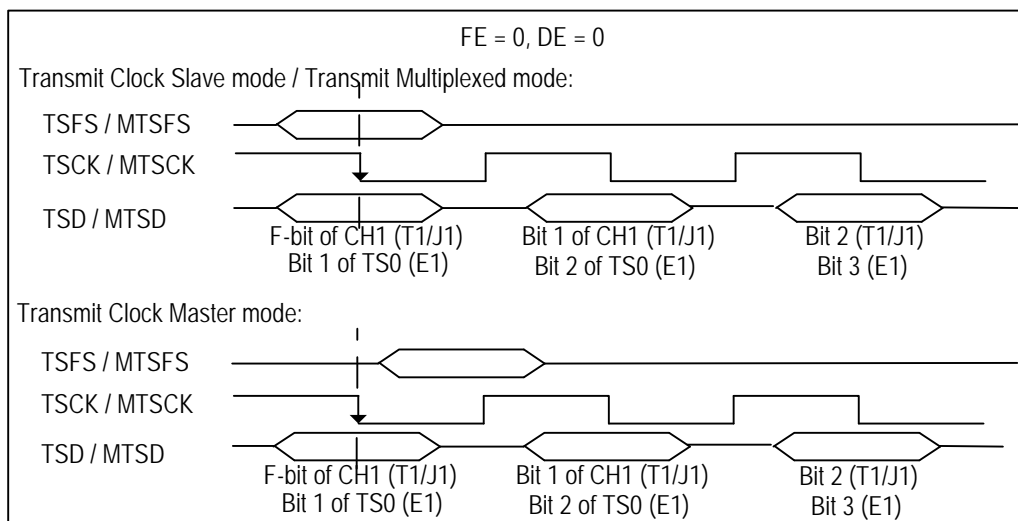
FE = 0, DE = 0

Transmit Clock Slave mode / Transmit Multiplexed mode:

TSFS / MTSFS

TSCK / MTSCK

TSD / MTSD

F-bit of CH1 (T1/J1)
Bit 1 of TS0 (E1)

Bit 1 of CH1 (T1/J1)
Bit 2 of TS0 (E1)

Bit 2 (T1/J1)
Bit 3 (E1)

Transmit Clock Master mode:

TSFS / MTSFS

TSCK / MTSCK

TSD / MTSD

F-bit of CH1 (T1/J1)
Bit 1 of TS0 (E1)

Bit 1 of CH1 (T1/J1)
Bit 2 of TS0 (E1)

Bit 2 (T1/J1)
Bit 3 (E1)